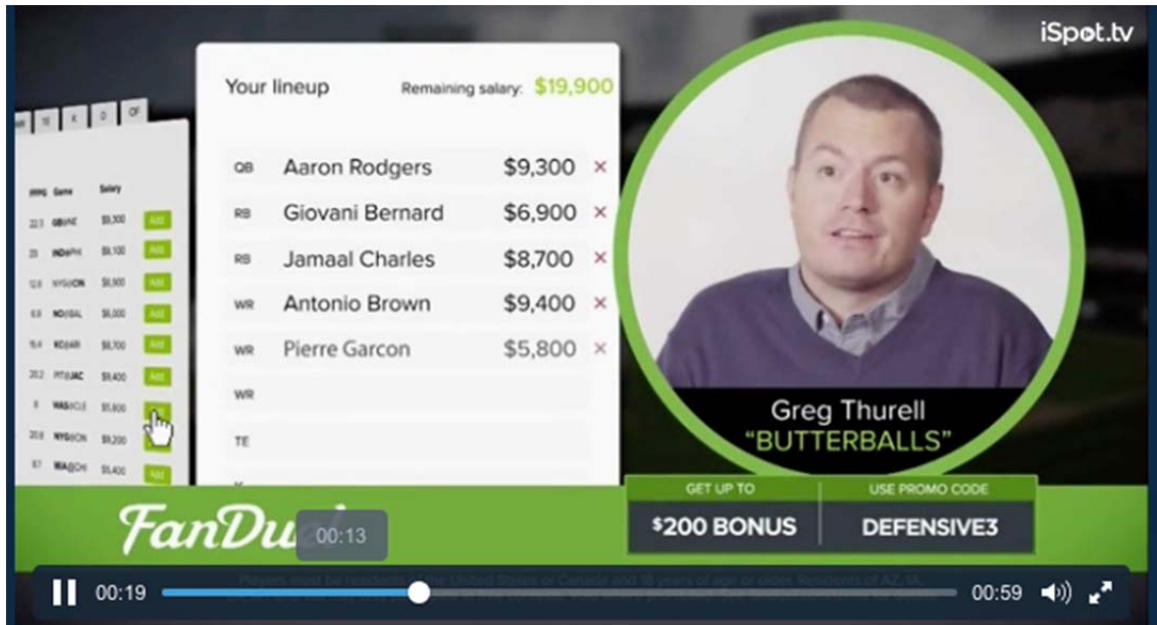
iSpot.tv

Your lineup
Remaining salary: $19,900

| | | |
|---|---|---|
| QB | Aaron Rodgers | $9,300 × |
| RB | Giovani Bernard | $6,900 × |
| RB | Jamaal Charles | $8,700 × |
| WR | Antonio Brown | $9,400 × |
| WR | Pierre Garcon | $5,800 × |
| WR | | |
| TE | | |

Greg Thurell
"BUTTERBALLS"

FanDu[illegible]
00:13

GET UP TO
$200 BONUS
USE PROMO CODE
DEFENSIVE3

Players must be residents of the United States or Canada and 18 years of age or older. Residents of AZ, IA, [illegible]

00:19
00:59